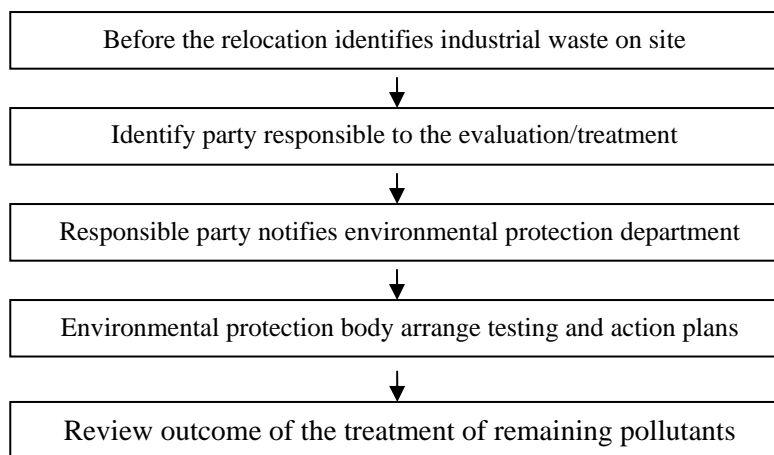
Before the relocation identifies industrial waste on site

Identify party responsible to the evaluation/treatment

Responsible party notifies environmental protection department

Environmental protection body arrange testing and action plans

Review outcome of the treatment of remaining pollutants